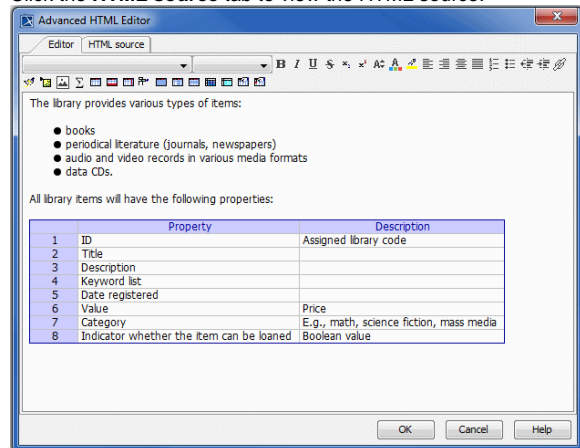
Advanced HTML Editor

Editor | HTML source

The library provides various types of items:

- books
- periodical literature (journals, newspapers)
- audio and video records in various media formats
- data CDs.

All library items will have the following properties:

| | Property | Description |
|---|---|---|
| 1 | ID | Assigned library code |
| 2 | Title | |
| 3 | Description | |
| 4 | Keyword list | |
| 5 | Date registered | |
| 6 | Value | Price |
| 7 | Category | E.g., math, science fiction, mass media |
| 8 | Indicator whether the item can be loaned | Boolean value |

OK | Cancel | Help